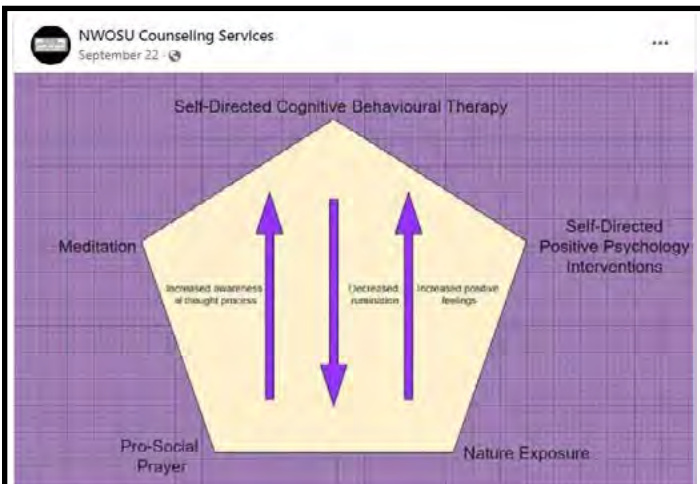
NWOSU Counseling Services
September 22 ·

Self-Directed Cognitive Behavioural Therapy

Meditation

Self-Directed Positive Psychology Interventions

Increased awareness of thought process

Decreased rumination

Increased positive feelings

Pro-Social Prayer

Nature Exposure

...